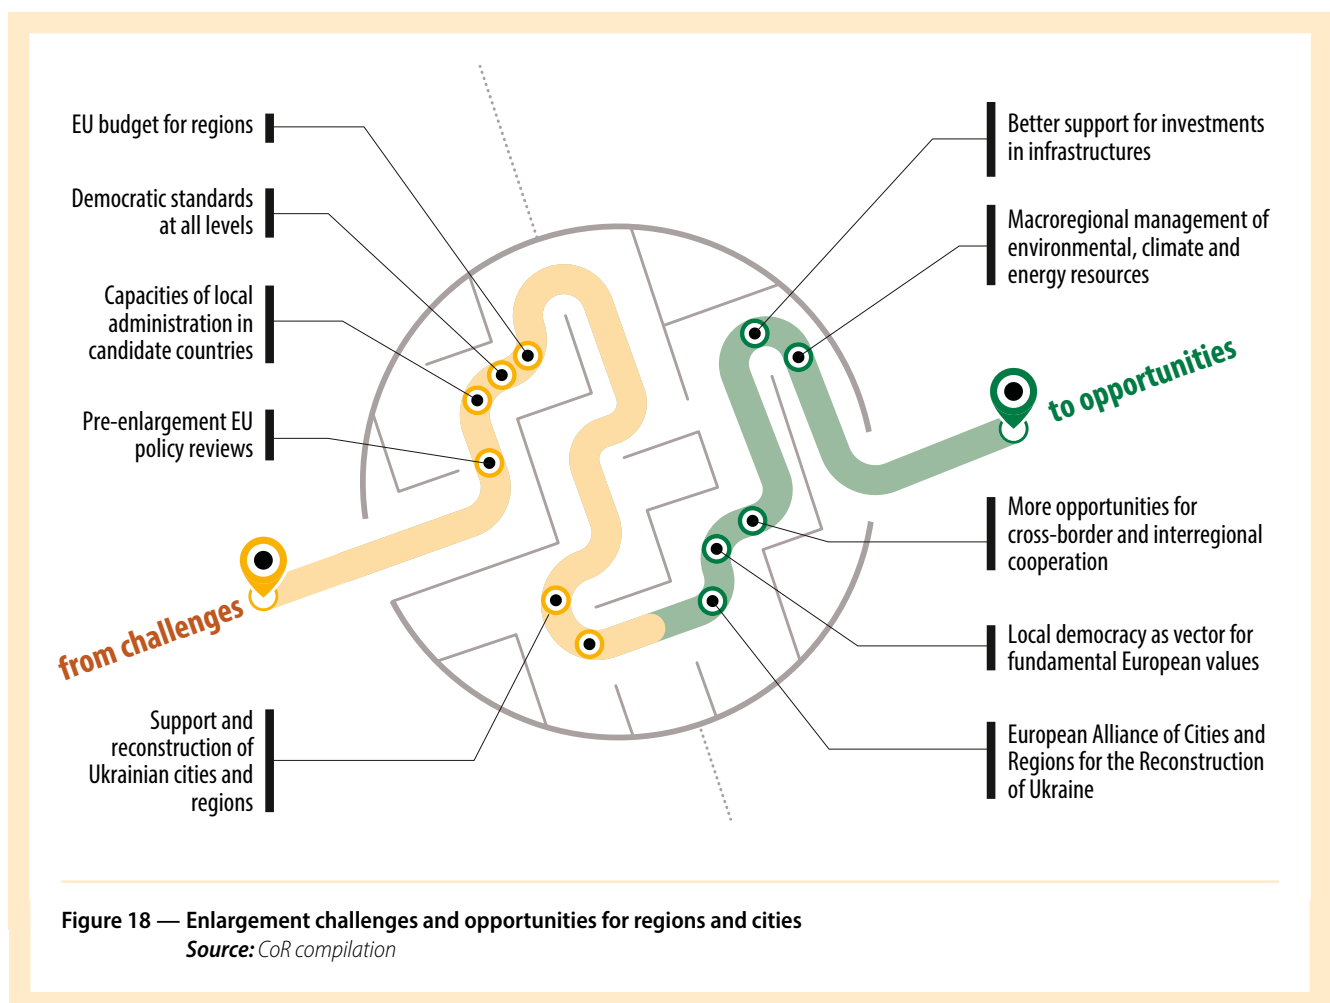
EU budget for regions

Democratic standards at all levels

Capacities of local administration in candidate countries

Pre-enlargement EU policy reviews

from challenges

Support and reconstruction of Ukrainian cities and regions

Better support for investments in infrastructures

Macroregional management of environmental, climate and energy resources

to opportunities

More opportunities for cross-border and interregional cooperation

Local democracy as vector for fundamental European values

European Alliance of Cities and Regions for the Reconstruction of Ukraine

**Figure 18 — Enlargement challenges and opportunities for regions and cities**
***Source:*** *CoR compilation*